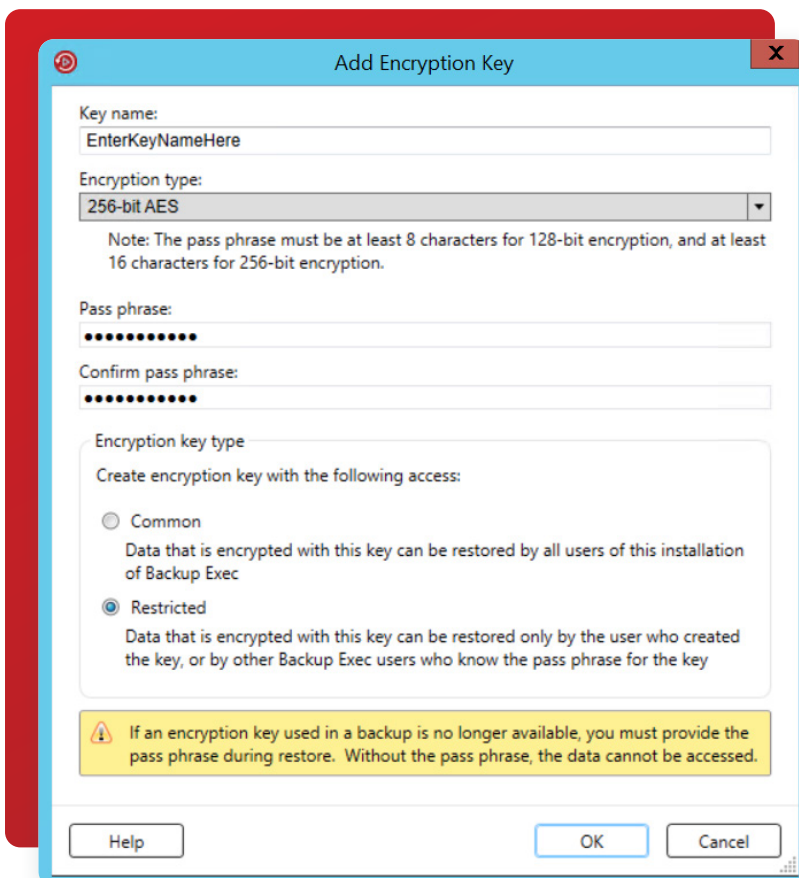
Add Encryption Key

X

Key name:

EnterKeyNameHere

Encryption type:

256-bit AES

Note: The pass phrase must be at least 8 characters for 128-bit encryption, and at least 16 characters for 256-bit encryption.

Pass phrase:

●●●●●●●●●●●●

Confirm pass phrase:

●●●●●●●●●●●●

Encryption key type

Create encryption key with the following access:

Common

Data that is encrypted with this key can be restored by all users of this installation of Backup Exec

Restricted

Data that is encrypted with this key can be restored only by the user who created the key, or by other Backup Exec users who know the pass phrase for the key

If an encryption key used in a backup is no longer available, you must provide the pass phrase during restore. Without the pass phrase, the data cannot be accessed.

Help

OK

Cancel